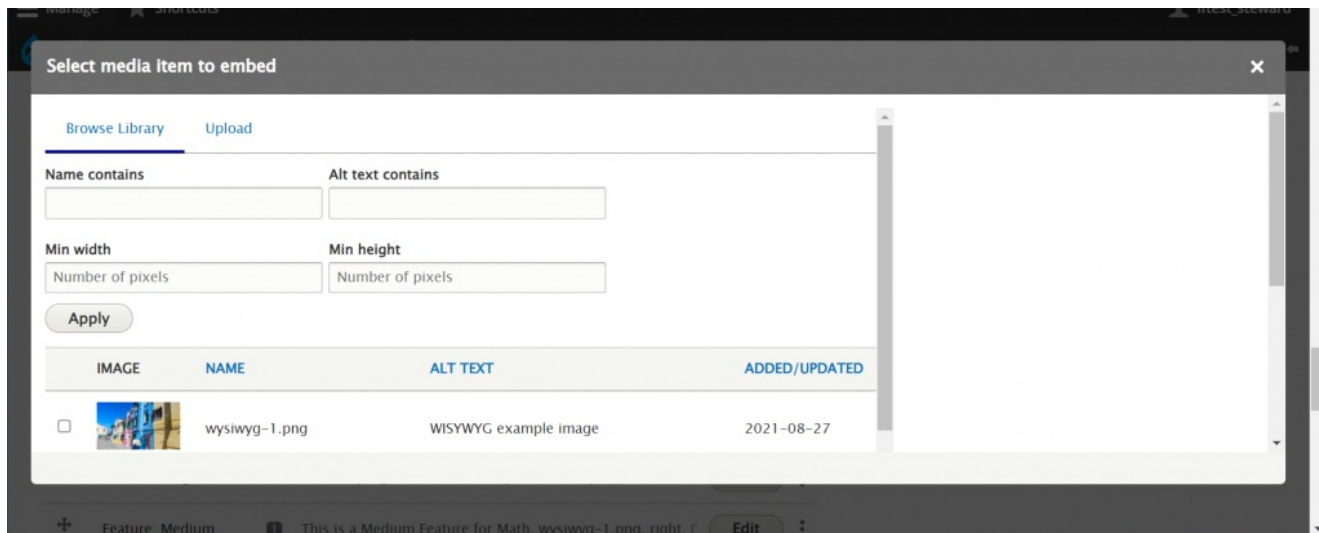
Manage Shortcuts

Select media item to embed

Browse Library Upload

Name contains

Alt text contains

Min width

Number of pixels

Min height

Number of pixels

Apply

| | IMAGE | NAME | ALT TEXT | ADDED/UPDATED |
|---|---|---|---|---|
| | | wysiwyg-1.png | WISYWYG example image | 2021-08-27 |

Feature: Medium This is a Medium Feature for Math. wysiwyg-1.png, right, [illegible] Edit